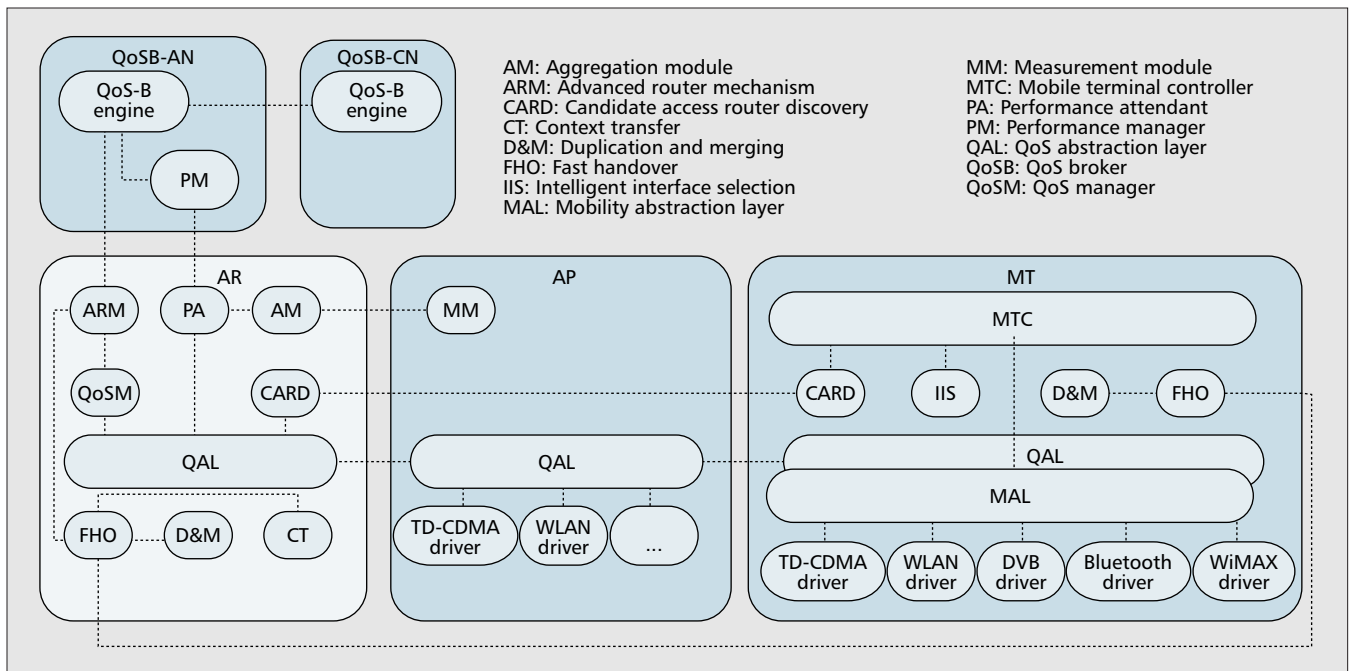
QoSB-AN

QoS-B engine

PM

QoSB-CN

QoS-B engine

AM: Aggregation module
ARM: Advanced router mechanism
CARD: Candidate access router discovery
CT: Context transfer
D&M: Duplication and merging
FHO: Fast handover
IIS: Intelligent interface selection
MAL: Mobility abstraction layer

MM: Measurement module
MTC: Mobile terminal controller
PA: Performance attendant
PM: Performance manager
QAL: QoS abstraction layer
QoSB: QoS broker
QoSM: QoS manager

AR

ARM

PA

AM

QoSM

CARD

QAL

FHO

D&M

CT

AP

MM

QAL

TD-CDMA driver

WLAN driver

...

MT

MTC

CARD

IIS

D&M

FHO

QAL

MAL

TD-CDMA driver

WLAN driver

DVB driver

Bluetooth driver

WiMAX driver